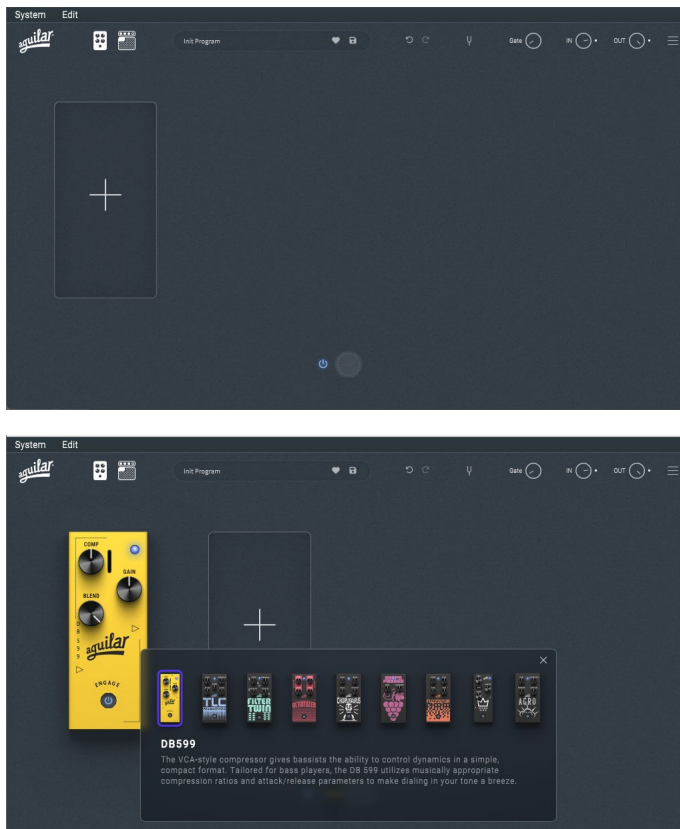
System Edit

aguilar

Init Program

Gate IN OUT

System Edit

aguilar

Init Program

Gate IN OUT

COMP

GAIN

BLEND

D B 5 9 9

aguilar

ENGAGE

TLC

FILTER TWIN

OCTAMIZER

CHORUSAURUS

AGRO

DB599

The VCA-style compressor gives bassists the ability to control dynamics in a simple, compact format. Tailored for bass players, the DB 599 utilizes musically appropriate compression ratios and attack/release parameters to make dialing in your tone a breeze.